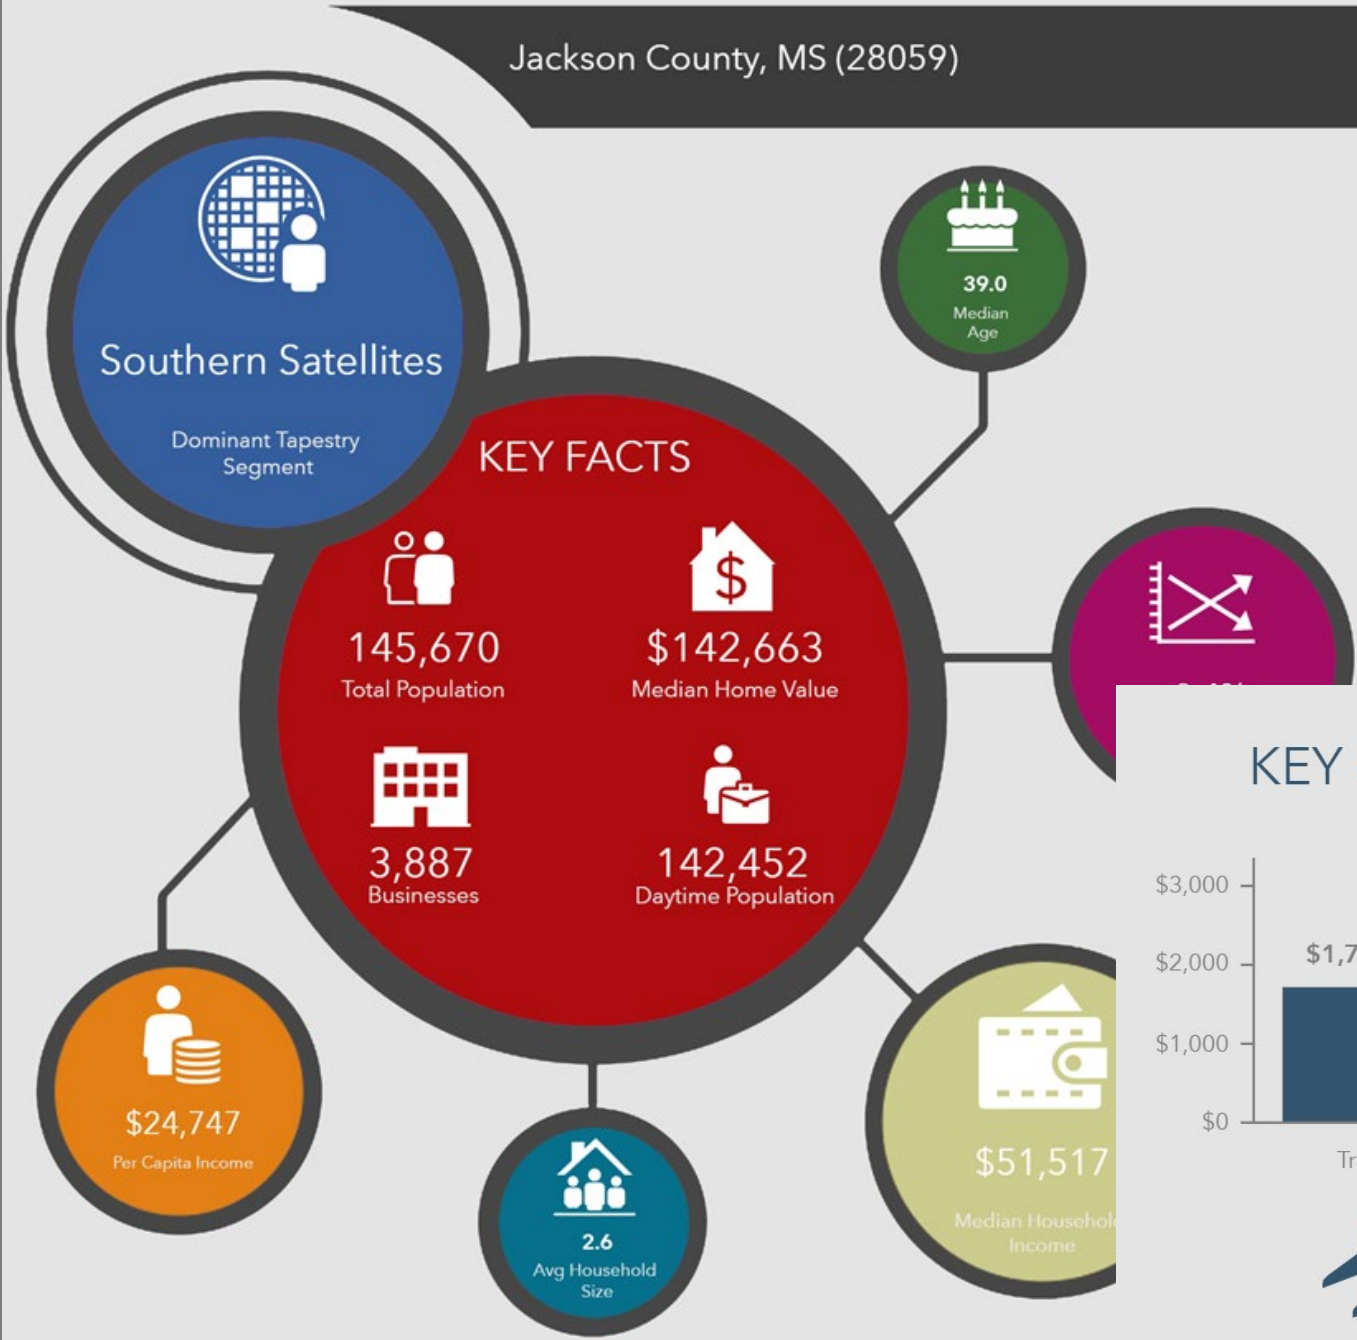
Jackson County, MS (28059)

Southern Satellites

Dominant Tapestry Segment

39.0
Median Age

KEY FACTS

145,670
Total Population

$142,663
Median Home Value

3,887
Businesses

142,452
Daytime Population

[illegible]

KEY

$3,000
$2,000
$1,000
$0

$1,7

Tr

$24,747
Per Capita Income

2.6
Avg Household Size

$51,517
Median Househol
Income